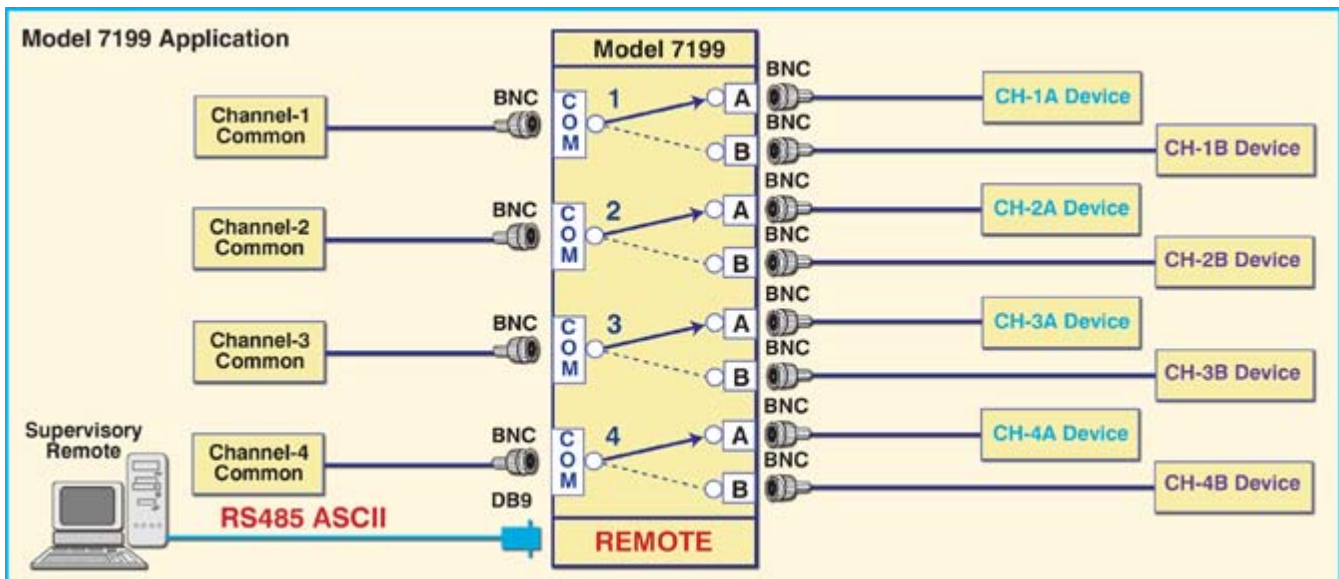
Model 7199 Application

Model 7199

Channel-1 Common
BNC
COM
1
A
B
BNC
BNC
CH-1A Device
CH-1B Device

Channel-2 Common
BNC
COM
2
A
B
BNC
BNC
CH-2A Device
CH-2B Device

Channel-3 Common
BNC
COM
3
A
B
BNC
BNC
CH-3A Device
CH-3B Device

Supervisory Remote
Channel-4 Common
BNC
COM
4
A
B
BNC
BNC
CH-4A Device
CH-4B Device

RS485 ASCII
DB9
REMOTE